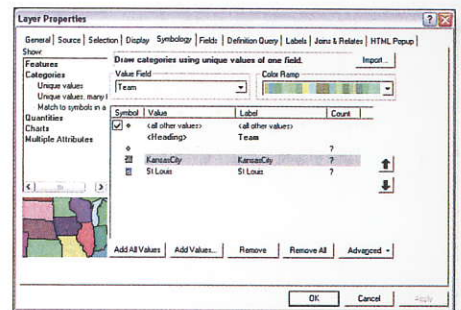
Layer Properties

General | Source | Selection | Display | Symbology | Fields | Definition Query | Labels | Joins & Relates | HTML Popup

Show:
Features
Categories
Unique values
Unique values, many f
Match to symbols in a
Quantities
Charts
Multiple Attributes

Draw categories using unique values of one field.

Import...

Value Field
Team

Color Ramp

| Symbol | Value | Label | Count |
|---|---|---|---|
| | <all other values> | <all other values> | |
| | <Heading> | Team | |
| | KansasCity | KansasCity | ? |
| | St Louis | St Louis | ? |

Add All Values | Add Values... | Remove | Remove All | Advanced

OK | Cancel | Apply